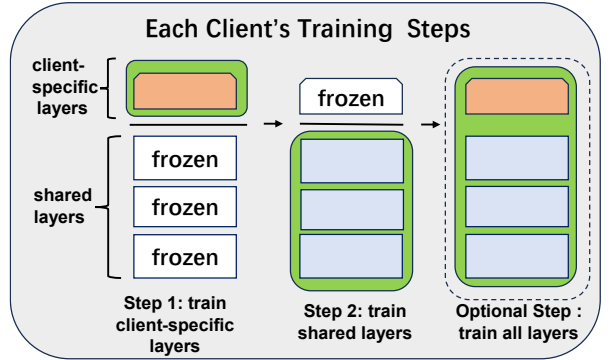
Each Client's Training Steps

client-specific layers

shared layers

frozen

frozen

frozen

Step 1: train client-specific layers

frozen

Step 2: train shared layers

Optional Step : train all layers